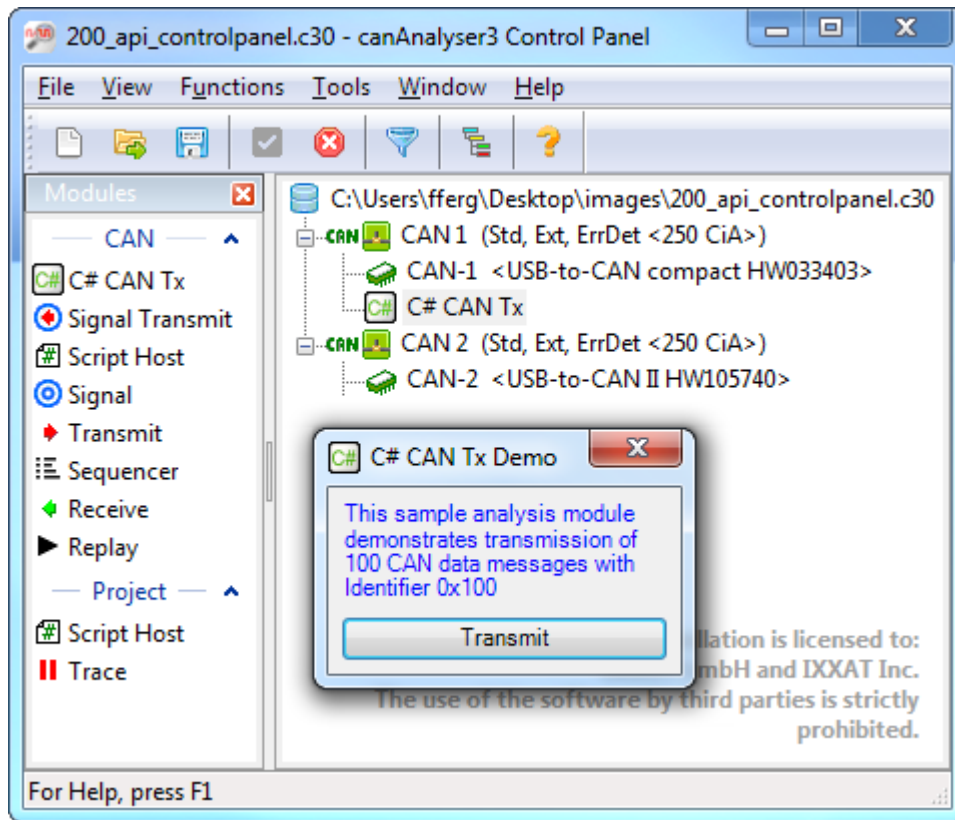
200_api_controlpanel.c30 - canAnalyser3 Control Panel

File View Functions Tools Window Help

Modules

CAN

C# CAN Tx
Signal Transmit
Script Host
Signal
Transmit
Sequencer
Receive
Replay

Project

Script Host
Trace

C:\Users\fferg\Desktop\images\200_api_controlpanel.c30
CAN CAN 1 (Std, Ext, ErrDet <250 CiA>)
CAN-1 <USB-to-CAN compact HW033403>
C# CAN Tx
CAN CAN 2 (Std, Ext, ErrDet <250 CiA>)
CAN-2 <USB-to-CAN II HW105740>

C# CAN Tx Demo

This sample analysis module demonstrates transmission of 100 CAN data messages with Identifier 0x100

Transmit

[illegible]llation is licensed to:
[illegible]mbH and IXXAT Inc.
The use of the software by third parties is strictly prohibited.

For Help, press F1